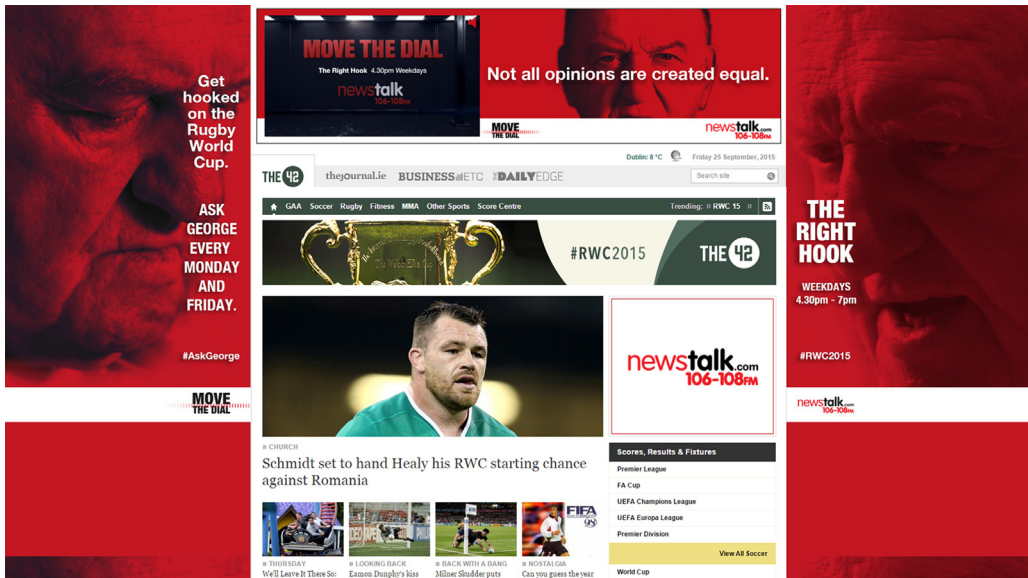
Get hooked on the Rugby World Cup.

ASK GEORGE EVERY MONDAY AND FRIDAY.

#AskGeorge

MOVE THE DIAL

MOVE THE DIAL

The Right Hook 4.30pm Weekdays

newstalk 106-108FM

Not all opinions are created equal.

MOVE THE DIAL

newstalk.com 106-108FM

Dublin: 8 °C

Friday 25 September, 2015

THE 42

thejournal.ie

BUSINESS ETC

THE DAILY EDGE

Search site

GAA Soccer Rugby Fitness MMA Other Sports Score Centre

Trending: # RWC 15

#RWC2015

THE 42

newstalk.com 106-108FM

CHURCH

Schmidt set to hand Healy his RWC starting chance against Romania

Scores, Results & Fixtures

Premier League

FA Cup

UEFA Champions League

UEFA Europa League

Premier Division

View All Soccer

World Cup

THURSDAY
We'll Leave It There So

LOOKING BACK
Eamon Dunphy's kiss

BACK WITH A BANG
Milner Skudder puts

NOSTALGIA
Can you guess the year

THE RIGHT HOOK

WEEKDAYS 4.30pm - 7pm

#RWC2015

newstalk.com 106-108FM